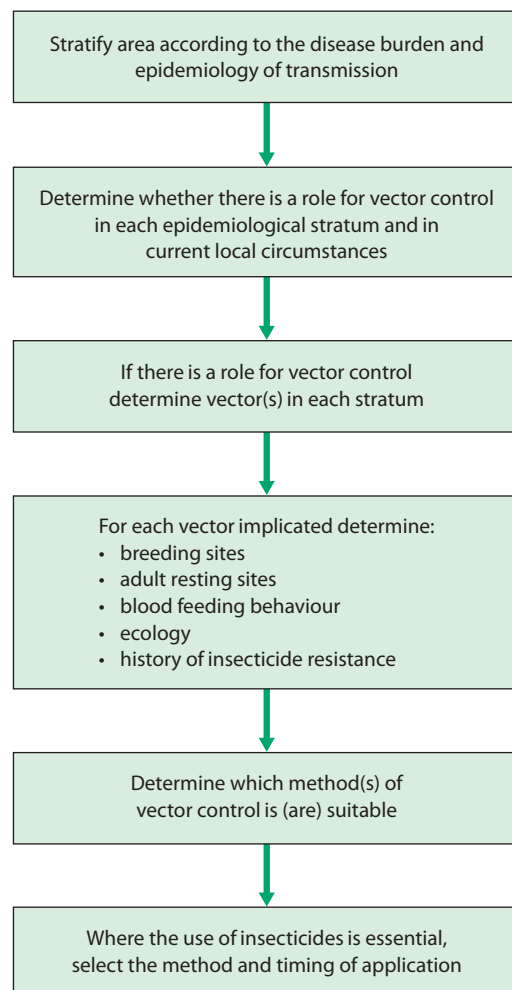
Stratify area according to the disease burden and epidemiology of transmission

Determine whether there is a role for vector control in each epidemiological stratum and in current local circumstances

If there is a role for vector control determine vector(s) in each stratum

For each vector implicated determine:
• breeding sites
• adult resting sites
• blood feeding behaviour
• ecology
• history of insecticide resistance

Determine which method(s) of vector control is (are) suitable

Where the use of insecticides is essential, select the method and timing of application